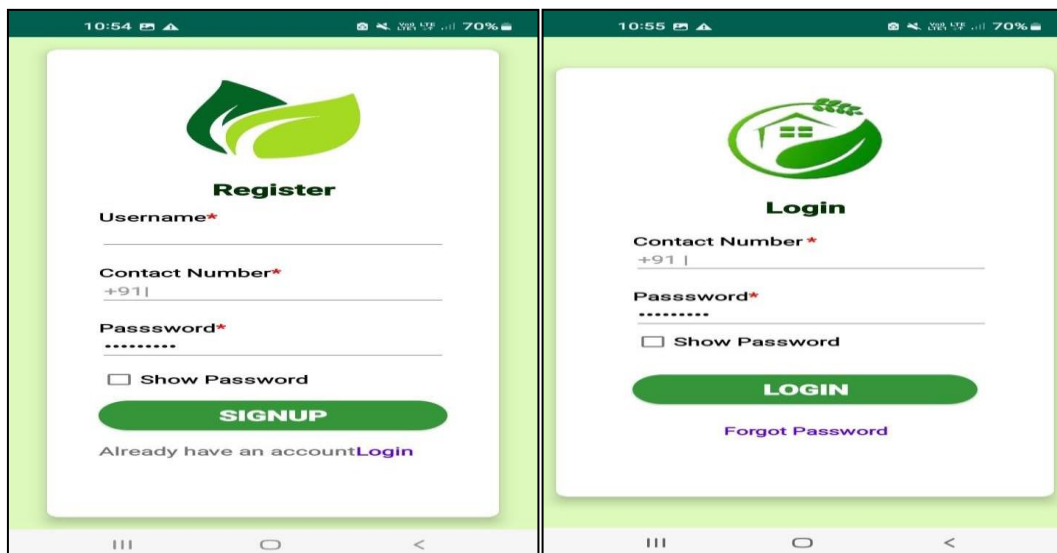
10:54 70%

Register

Username*

Contact Number*
+91|

Passsword*
..........

Show Password

SIGNUP

Already have an accountLogin

10:55 70%

Login

Contact Number *
+91 |

Passsword*
..........

Show Password

LOGIN

Forgot Password